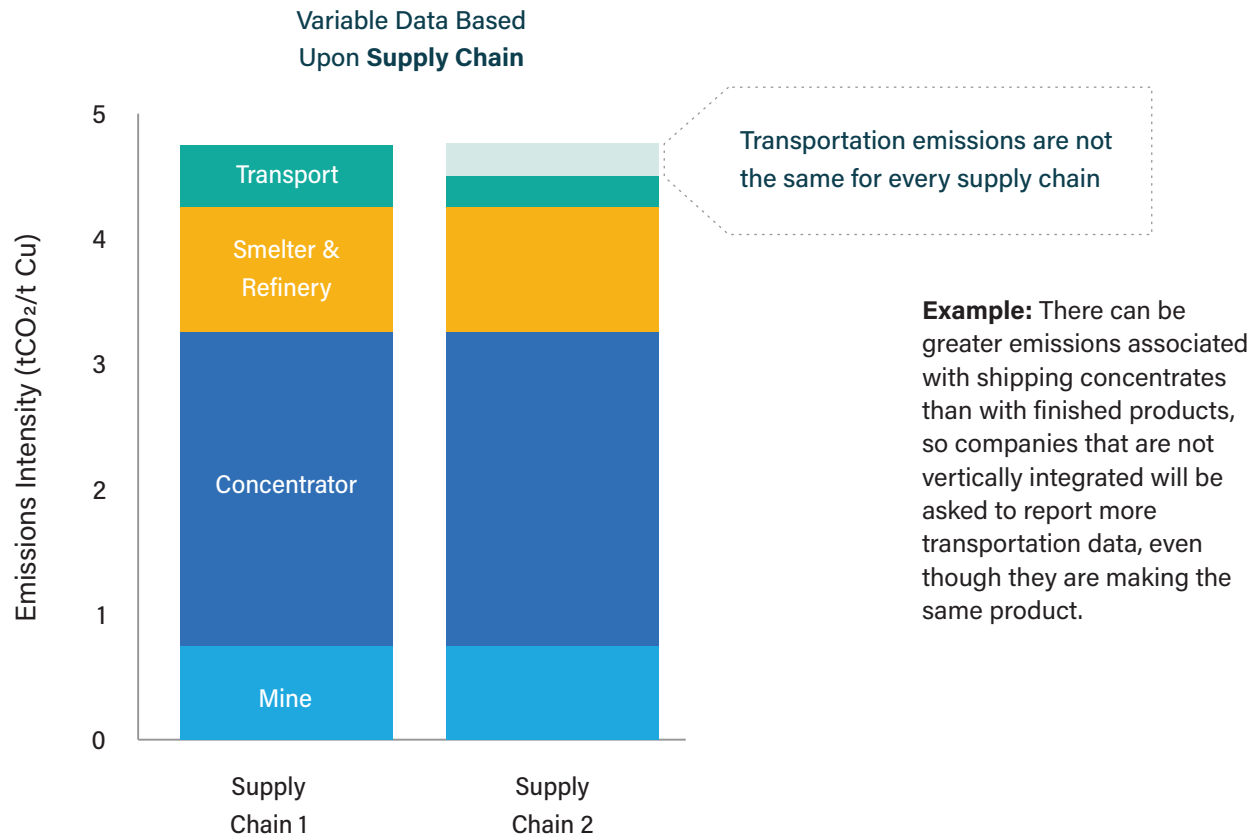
Variable Data Based Upon **Supply Chain**

5
4
3
2
1
0

Emissions Intensity ($tCO_2/t$ Cu)

Transport

Smelter & Refinery

Concentrator

Mine

Supply Chain 1

Supply Chain 2

Transportation emissions are not the same for every supply chain

**Example:** There can be greater emissions associated with shipping concentrates than with finished products, so companies that are not vertically integrated will be asked to report more transportation data, even though they are making the same product.